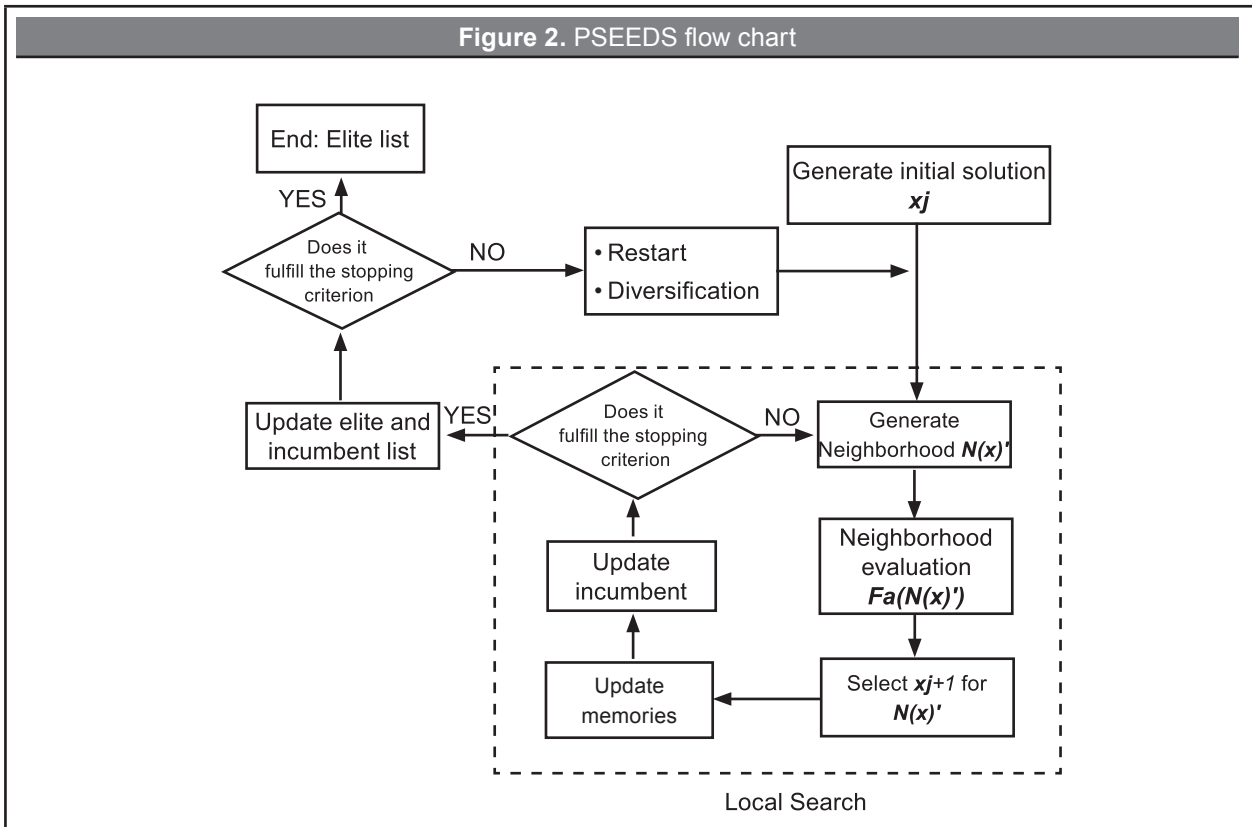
**Figure 2.** PSEEDS flow chart

End: Elite list

YES

Does it fulfill the stopping criterion

NO

• Restart
• Diversification

Generate initial solution
*xj*

Update elite and incumbent list

YES

Does it fulfill the stopping criterion

NO

Generate Neighborhood *N(x)'*

Neighborhood evaluation
*Fa(N(x)')*

Update incumbent

Update memories

Select *xj+1* for *N(x)'*

Local Search